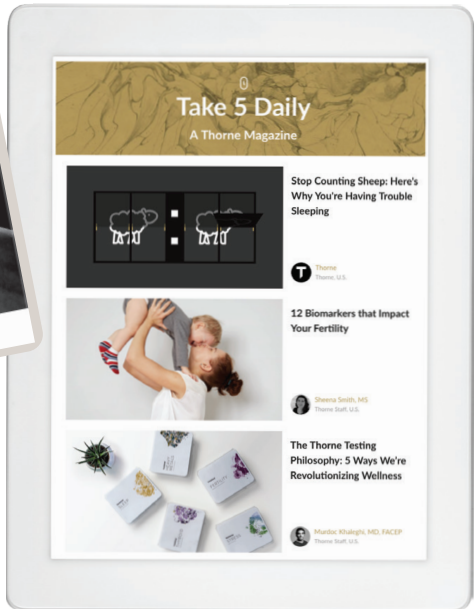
Take 5 Daily

A Thorne Magazine

Stop Counting Sheep: Here's Why You're Having Trouble Sleeping

T Thorne
Thorne U.S.

12 Biomarkers that Impact Your Fertility

Sheena Smith, MS
Thorne Staff, U.S.

The Thorne Testing Philosophy: 5 Ways We're Revolutionizing Wellness

Mordoc Khaleghi, MD, FACEP
Thorne Staff, U.S.